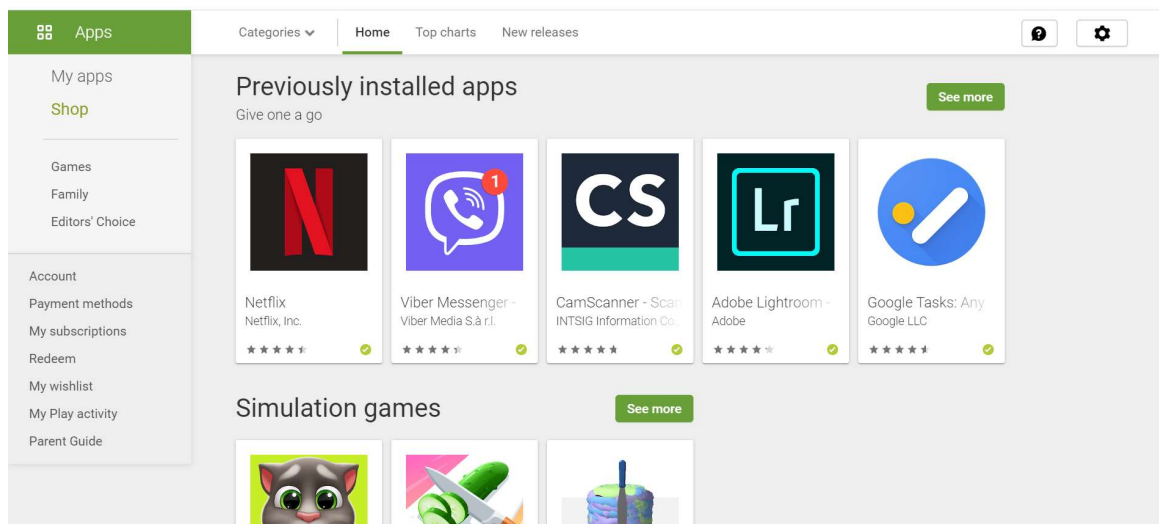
Apps

My apps
Shop

Games
Family
Editors' Choice

Account
Payment methods
My subscriptions
Redeem
My wishlist
My Play activity
Parent Guide

Categories Home Top charts New releases

Previously installed apps
Give one a go

See more

N

1

CS

Lr

Netflix
Netflix, Inc.

Viber Messenger -
Viber Media S.à r.l.

CamScanner - Scan
INTSIG Information Co

Adobe Lightroom -
Adobe

Google Tasks: Any
Google LLC

Simulation games

See more